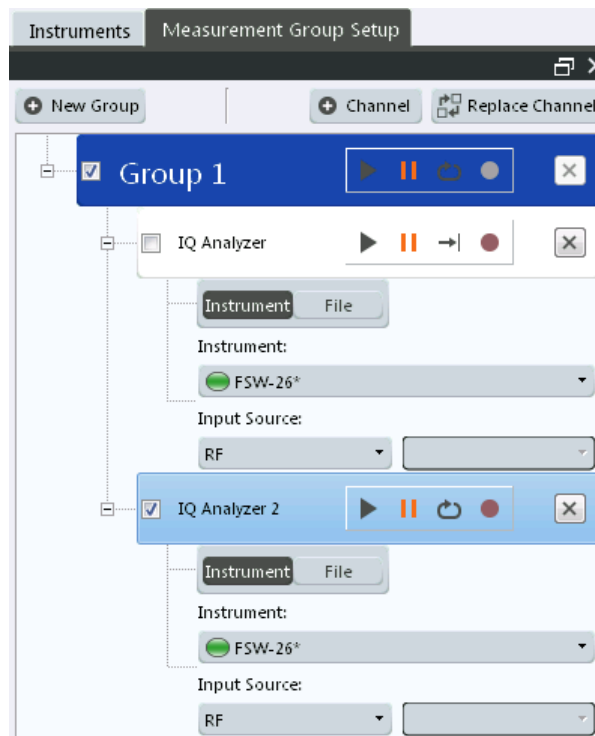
Instruments | Measurement Group Setup

New Group

Channel

Replace Channel

Group 1

IQ Analyzer

Instrument | File

Instrument:

FSW-26*

Input Source:

RF

IQ Analyzer 2

Instrument | File

Instrument:

FSW-26*

Input Source:

RF